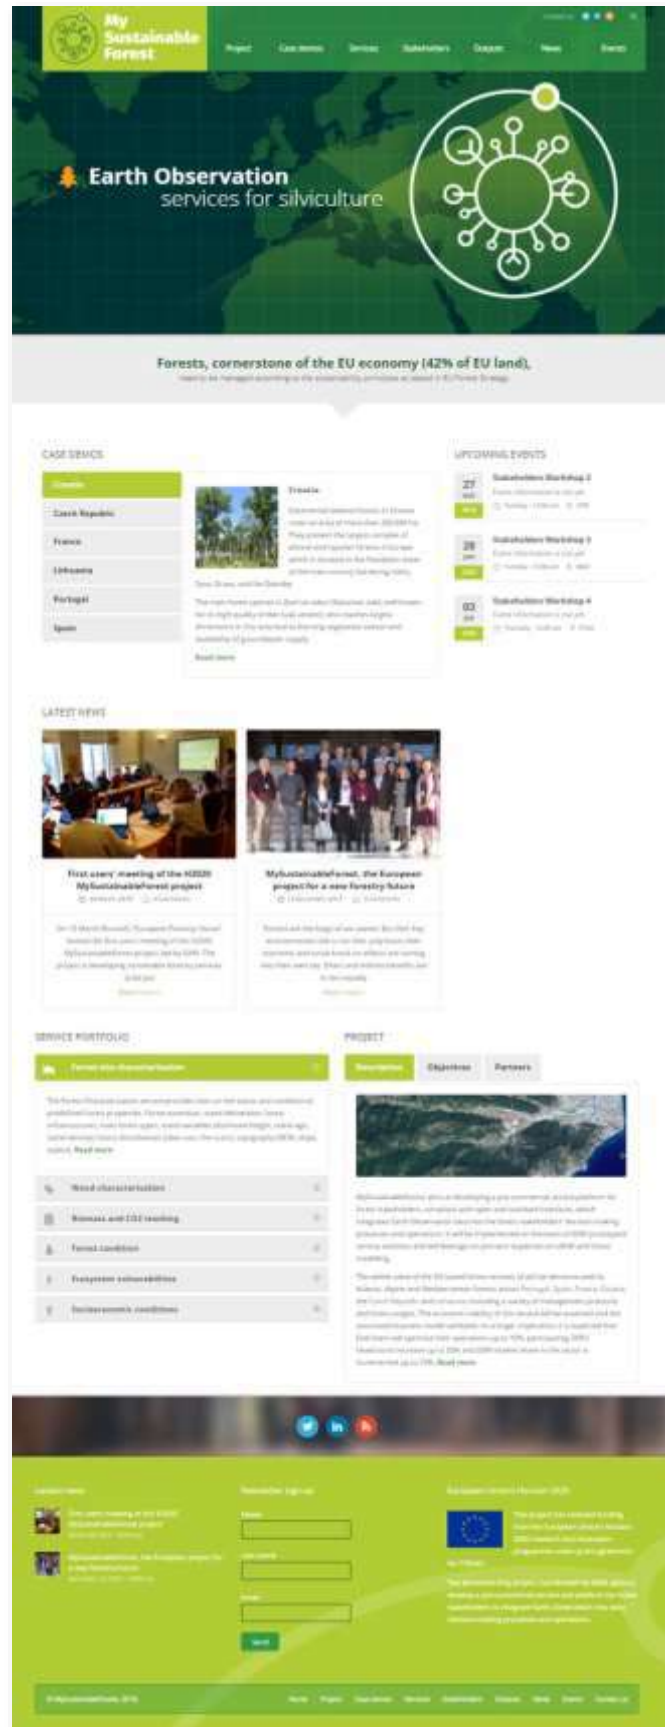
My Sustainable Forest

Project Case stories Services Stakeholders Outputs News Events

Earth Observation services for silviculture

Forests, cornerstone of the EU economy (42% of EU land),

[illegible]

CASE STORIES

Croatia

Czech Republic

France

Lithuania

Portugal

Spain

Croatia

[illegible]

Read more

UPCOMING EVENTS

27 Stakeholders Workshop 2

28 Stakeholders Workshop 3

03 Stakeholders Workshop 4

LATEST NEWS

First users' meeting of the H2020 MySustainableForest project

MySustainableForest, the European project for a new forestry future

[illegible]

SERVICE PORTFOLIO

Forest sites characterisation

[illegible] Read more

Wood characterisation

Biomass and CO2 tracking

Forest condition

Ecosystem vulnerabilities

Socioeconomic conditions

PROJECT

Description Objectives Partners

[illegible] Read more

Latest news

Newsletter Sign up

Name

Last name

Email

Send

European Union's Horizon 2020

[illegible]

© MySustainableForest 2018

Home Project Case stories Services Stakeholders Outputs News Events Contact us